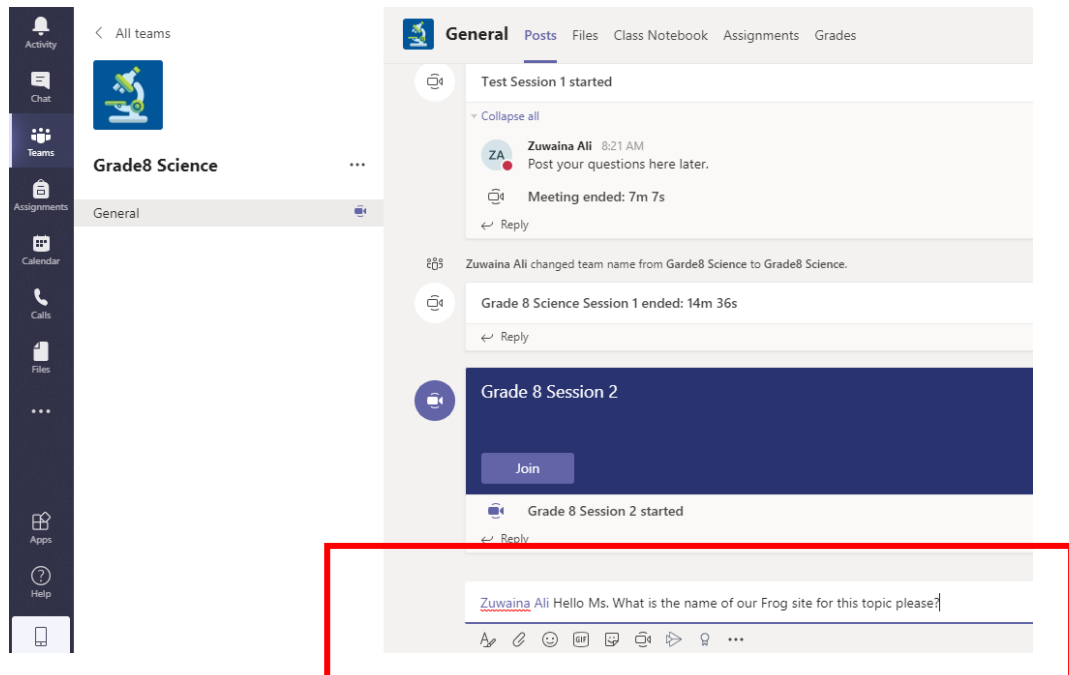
Activity
Chat
Teams
Assignments
Calendar
Calls
Files
...
Apps
Help

All teams

Grade8 Science
...
General

General Posts Files Class Notebook Assignments Grades

Test Session 1 started

Collapse all

ZA Zuwaina Ali 8:21 AM
Post your questions here later.

Meeting ended: 7m 7s

Reply

Zuwaina Ali changed team name from Garde8 Science to Grade8 Science.

Grade 8 Science Session 1 ended: 14m 36s

Reply

Grade 8 Session 2

Join

Grade 8 Session 2 started

Reply

Zuwaina Ali Hello Ms. What is the name of our Frog site for this topic please?

...